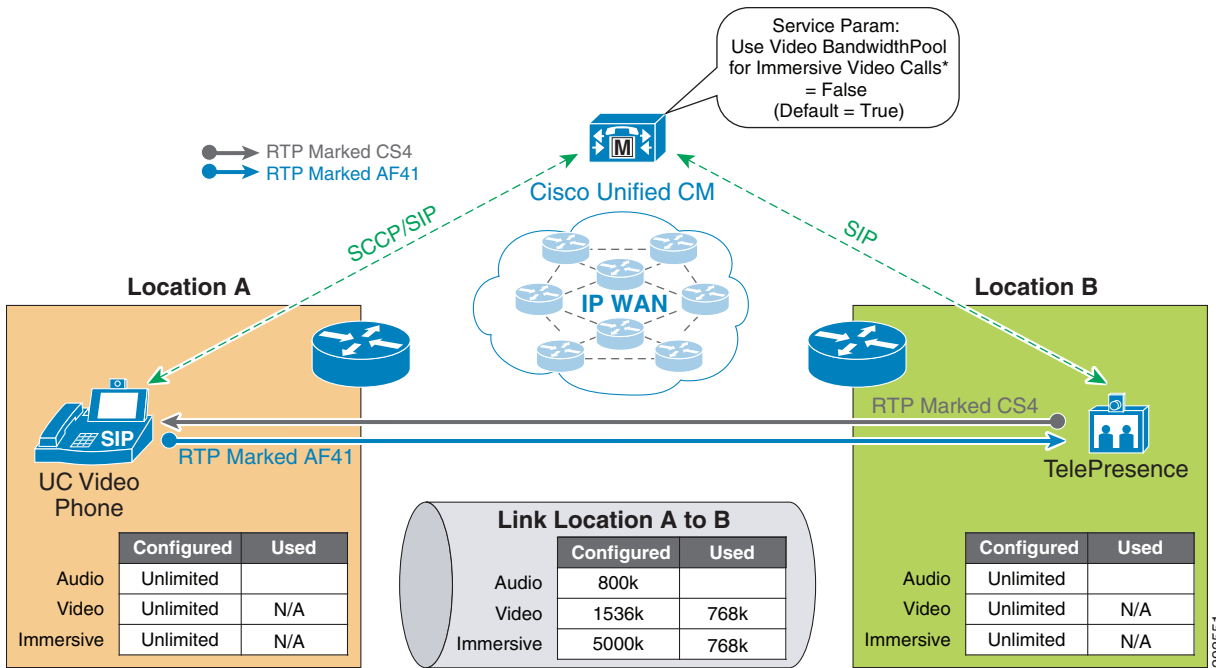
Service Param:
Use Video BandwidthPool
for Immersive Video Calls*
= False
(Default = True)

RTP Marked CS4
RTP Marked AF41

M

Cisco Unified CM

SCCP/SIP

SIP

IP WAN

Location A

Location B

SIP

RTP Marked CS4

RTP Marked AF41

UC Video Phone

TelePresence

| | Configured | Used |
|---|---|---|
| Audio | Unlimited | |
| Video | Unlimited | N/A |
| Immersive | Unlimited | N/A |

Link Location A to B

| | Configured | Used |
|---|---|---|
| Audio | 800k | |
| Video | 1536k | 768k |
| Immersive | 5000k | 768k |

| | Configured | Used |
|---|---|---|
| Audio | Unlimited | |
| Video | Unlimited | N/A |
| Immersive | Unlimited | N/A |

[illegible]